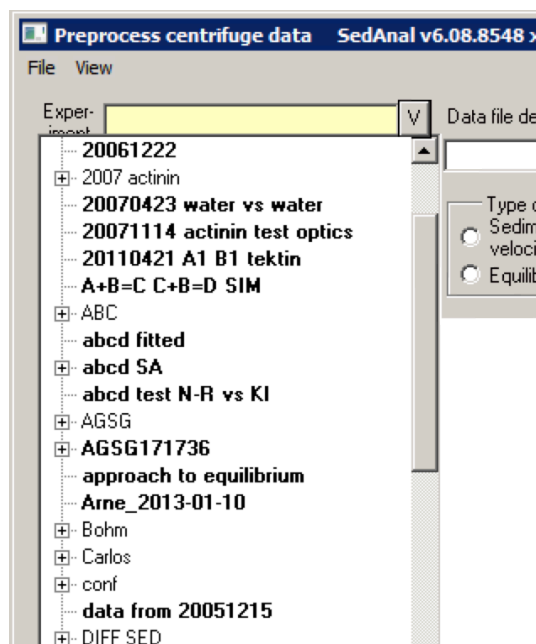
Preprocess centrifuge data SedAnal v6.08.8548 x

File View

Exper- iment

V

Data file de

20061222
2007 actinin
20070423 water vs water
20071114 actinin test optics
20110421 A1 B1 tektin
A+B=C C+B=D SIM
ABC
abcd fitted
abcd SA
abcd test N-R vs KI
AGSG
AGSG171736
approach to equilibrium
Arne_2013-01-10
Bohm
Carlos
conf
data from 20051215
DIFF SED

Type o
Sedim veloci
Equilib